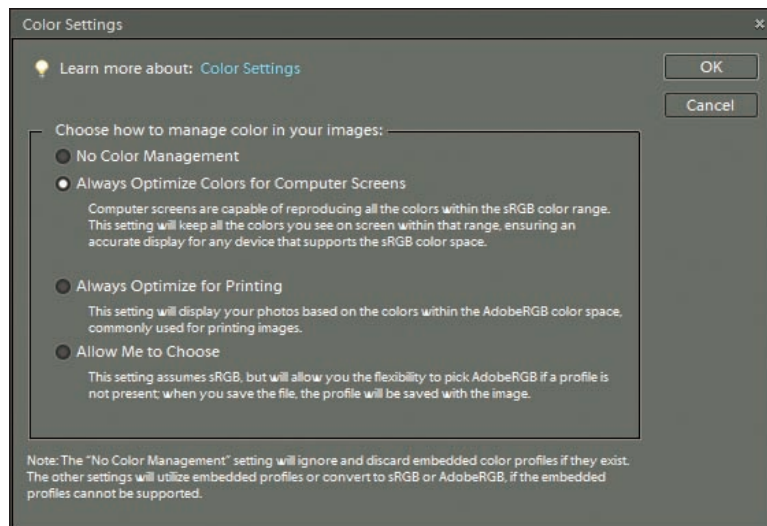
Color Settings

×

Learn more about: Color Settings

OK

Cancel

Choose how to manage color in your images:

No Color Management

Always Optimize Colors for Computer Screens

Computer screens are capable of reproducing all the colors within the sRGB color range. This setting will keep all the colors you see on screen within that range, ensuring an accurate display for any device that supports the sRGB color space.

Always Optimize for Printing

This setting will display your photos based on the colors within the AdobeRGB color space, commonly used for printing images.

Allow Me to Choose

This setting assumes sRGB, but will allow you the flexibility to pick AdobeRGB if a profile is not present; when you save the file, the profile will be saved with the image.

Note: The "No Color Management" setting will ignore and discard embedded color profiles if they exist. The other settings will utilize embedded profiles or convert to sRGB or AdobeRGB, if the embedded profiles cannot be supported.